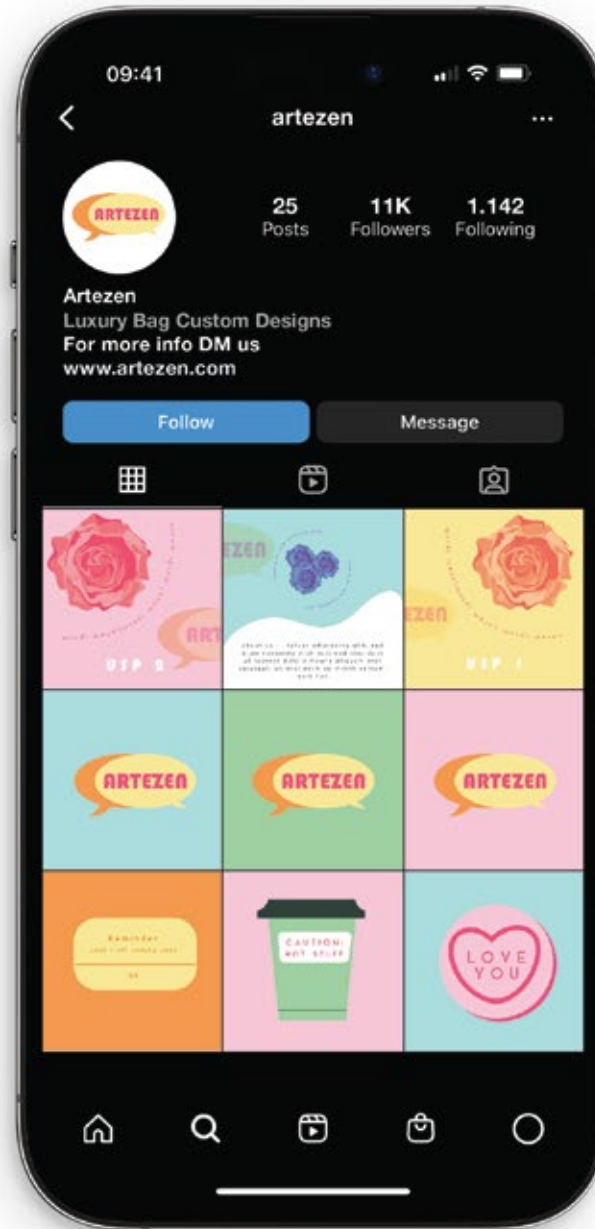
09:41

artezen

...

ARTEZEN

25 Posts

11K Followers

1.142 Following

Artezen
Luxury Bag Custom Designs
For more info DM us
www.artezen.com

Follow

Message

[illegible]

USP 2

ZEN

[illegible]

ZEN

USP 1

ARTEZEN

ARTEZEN

ARTEZEN

Reminder
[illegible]

CAUTION: HOT STUFF

LOVE YOU